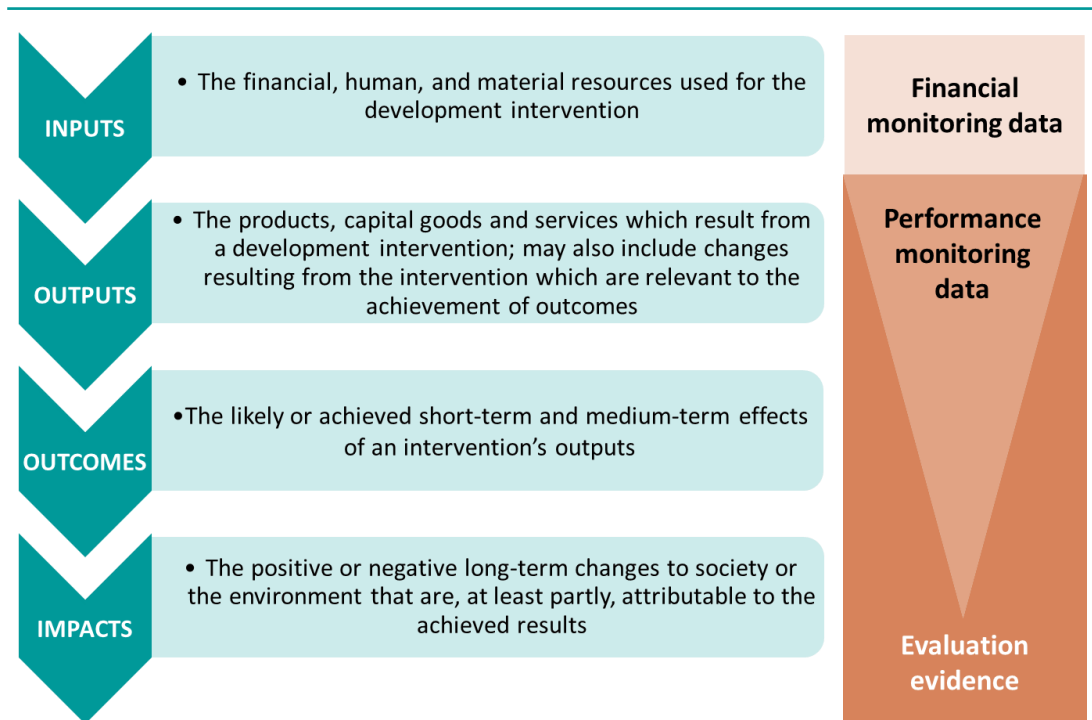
INPUTS

• The financial, human, and material resources used for the development intervention

OUTPUTS

• The products, capital goods and services which result from a development intervention; may also include changes resulting from the intervention which are relevant to the achievement of outcomes

OUTCOMES

•The likely or achieved short-term and medium-term effects of an intervention’s outputs

IMPACTS

• The positive or negative long-term changes to society or the environment that are, at least partly, attributable to the achieved results

Financial monitoring data

Performance monitoring data

Evaluation evidence